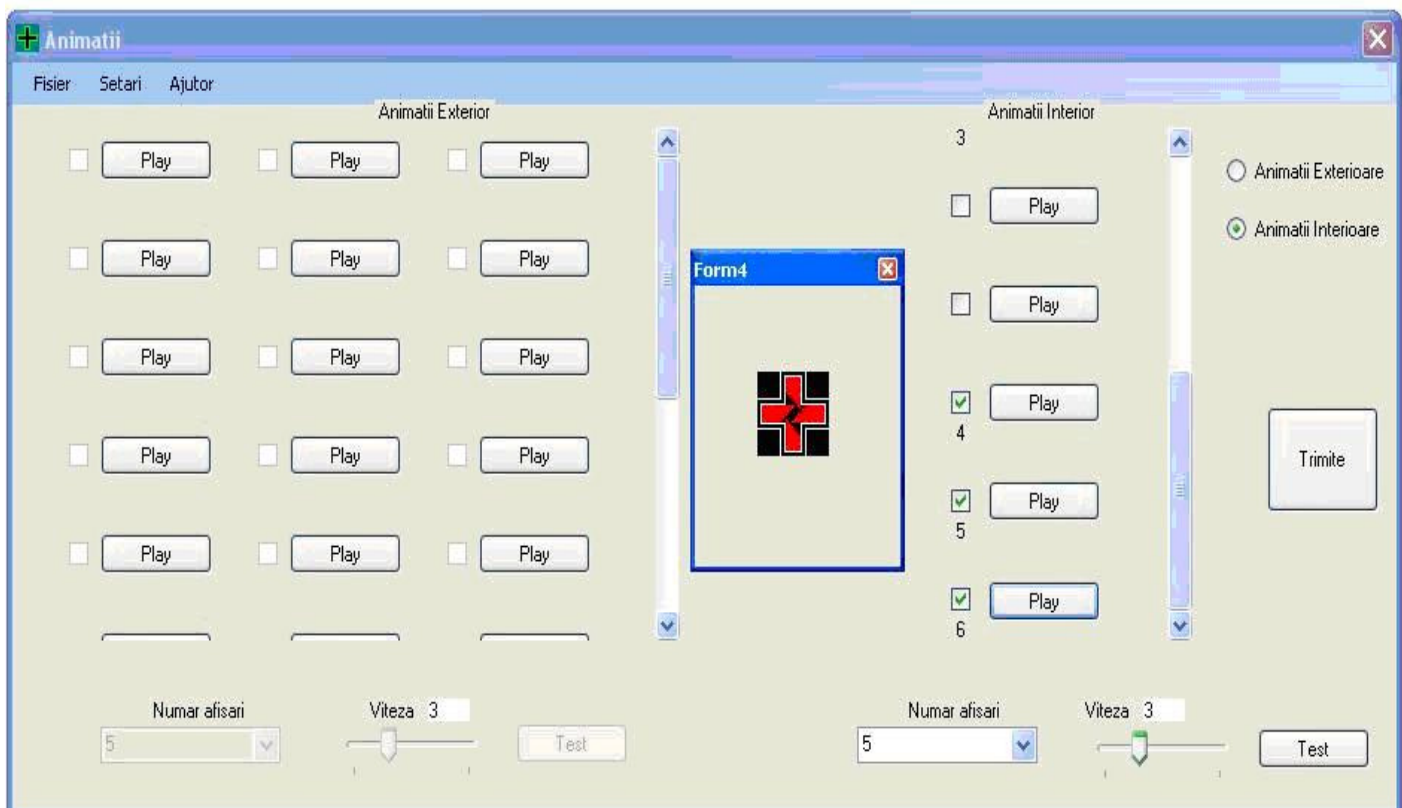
Animatii

Fisier Setari Ajutor

Animatii Exterior

Play Play Play

Play Play Play

Play Play Play

Play Play Play

Play Play Play

Form4

Animatii Interior

3

Play

Play

Play
4

Play
5

Play
6

Animatii Exterioare

Animatii Interioare

Trimite

Numar afisari
5

Viteza 3

Test

Numar afisari
5

Viteza 3

Test